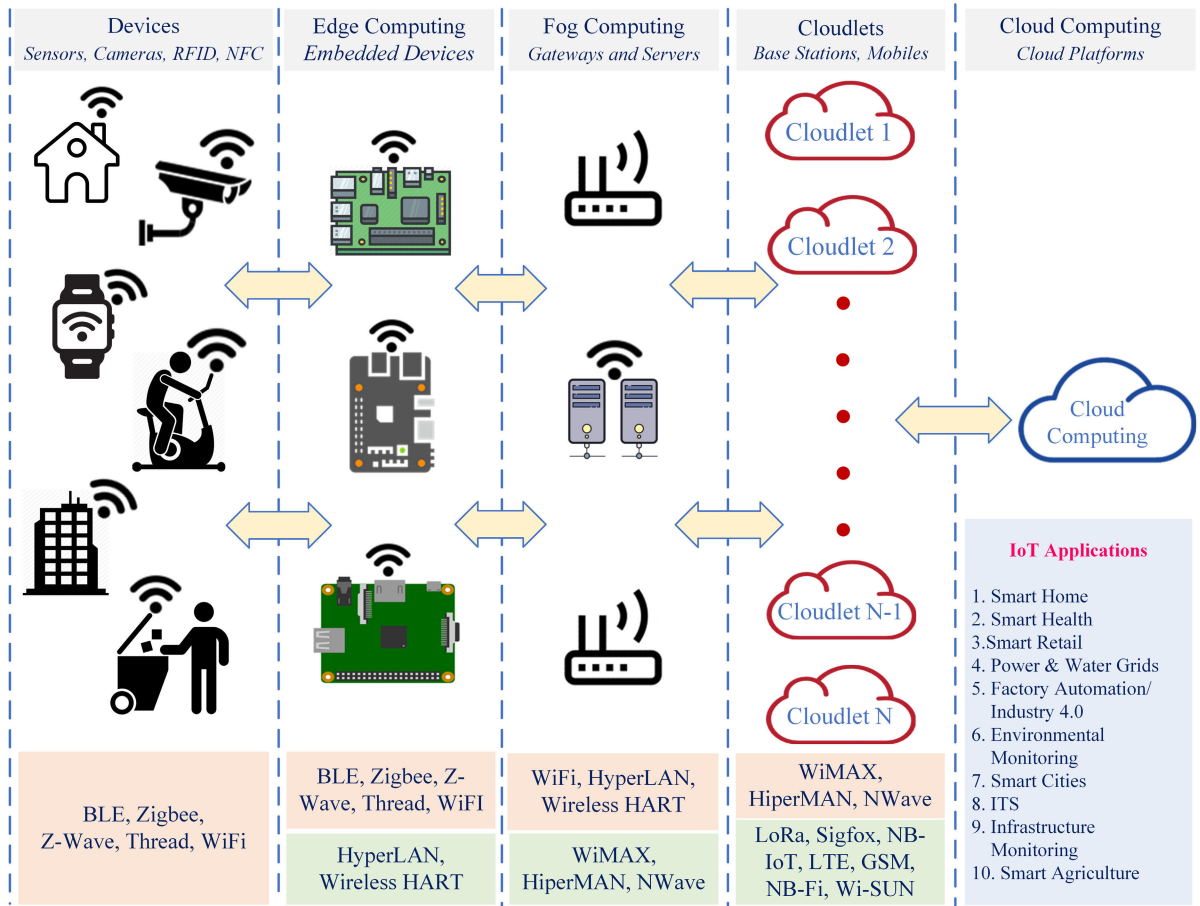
Devices
Sensors, Cameras, RFID, NFC

Edge Computing
Embedded Devices

Fog Computing
Gateways and Servers

Cloudlets
Base Stations, Mobiles

Cloud Computing
Cloud Platforms

Cloudlet 1

Cloudlet 2

Cloud Computing

Cloudlet N-1

Cloudlet N

IoT Applications

1. Smart Home
2. Smart Health
3.Smart Retail
4. Power & Water Grids
5. Factory Automation/ Industry 4.0
6. Environmental Monitoring
7. Smart Cities
8. ITS
9. Infrastructure Monitoring
10. Smart Agriculture

BLE, Zigbee, Z-Wave, Thread, WiFi

BLE, Zigbee, Z-Wave, Thread, WiFI

HyperLAN, Wireless HART

WiFi, HyperLAN, Wireless HART

WiMAX, HiperMAN, NWave

WiMAX, HiperMAN, NWave

LoRa, Sigfox, NB-IoT, LTE, GSM, NB-Fi, Wi-SUN